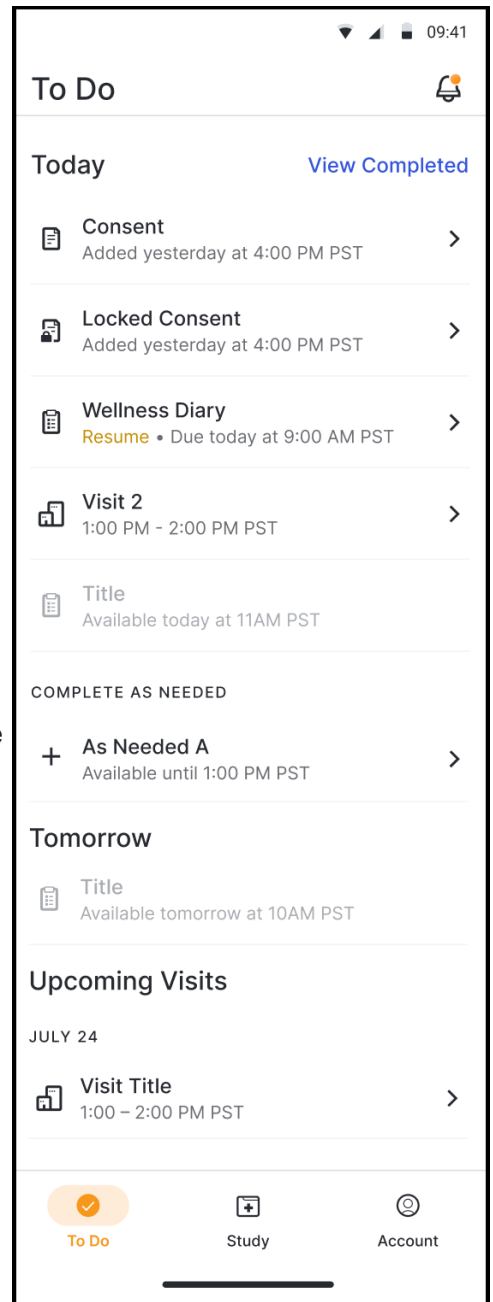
09:41

To Do

Today

View Completed

Consent
Added yesterday at 4:00 PM PST

Locked Consent
Added yesterday at 4:00 PM PST

Wellness Diary
Resume • Due today at 9:00 AM PST

Visit 2
1:00 PM - 2:00 PM PST

Title
Available today at 11AM PST

COMPLETE AS NEEDED

As Needed A
Available until 1:00 PM PST

Tomorrow

Title
Available tomorrow at 10AM PST

Upcoming Visits

JULY 24

Visit Title
1:00 – 2:00 PM PST

To Do

Study

Account